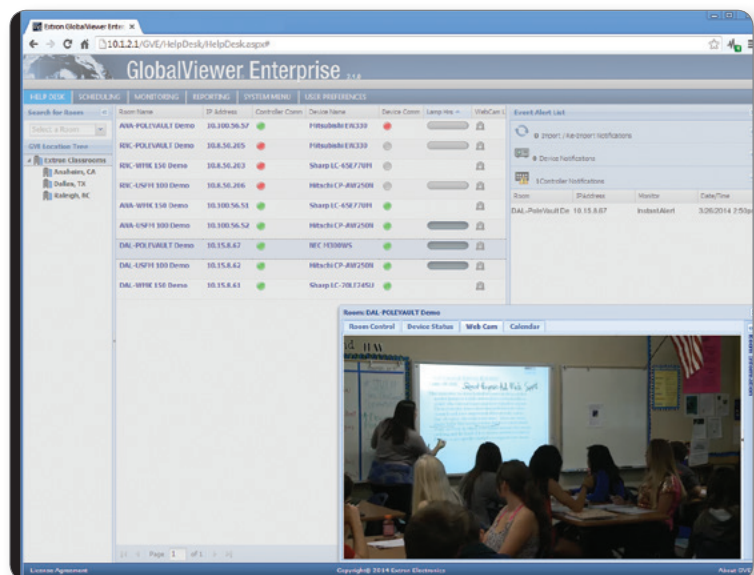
Extron GlobalViewer Enter ×

10.1.2.1/GVE/HelpDesk/HelpDesk.aspx#

GlobalViewer Enterprise 2.1.4

HELP DESK | SCHEDULING | MONITORING | REPORTING | SYSTEM MENU | USER PREFERENCES

Search for Room

Select a Room

GVE Location Tree

Extron Classrooms
Anaheim, CA
Dallas, TX
Raleigh, NC

| Room Name | IP Address | Controller Comm | Device Name | Device Comm | Lamp Hrs | WebCam |
|---|---|---|---|---|---|---|
| ANA-POLEVAULT Demo | 10.100.56.57 | | Mitsubishi EX330 | | | |
| RIC-POLEVAULT Demo | 10.8.56.205 | | Mitsubishi EX330 | | | |
| RIC-WMK 150 Demo | 10.8.56.203 | | Sharp LC-65E77UN | | | |
| RIC-USFH 100 Demo | 10.8.56.206 | | Hitachi CP-AW250N | | | |
| ANA-WMK 150 Demo | 10.100.56.51 | | Sharp LC-65E77UN | | | |
| ANA-USFH 100 Demo | 10.100.56.52 | | Hitachi CP-AW250N | | | |
| DAL-POLEVAULT Demo | 10.15.8.67 | | NEC M300WS | | | |
| DAL-USFH 100 Demo | 10.15.8.62 | | Hitachi CP-AW250N | | | |
| DAL-WMK 150 Demo | 10.15.8.61 | | Sharp LC-70LE745U | | | |

Page 1 of 1

Event Alert List

0 Import / Re-Import Notifications

0 Device Notifications

1 Controller Notifications

| Room | IPAddress | Monitor | Date/Time |
|---|---|---|---|
| DAL-PoleVault De | 10.15.8.67 | InstantAlert | 3/26/2014 2:53p |

Room: DAL-POLEVAULT Demo

Room Control | Device Status | Web Cam | Calendar

License Agreement

Copyright© 2014 Extron Electronics

About GVE